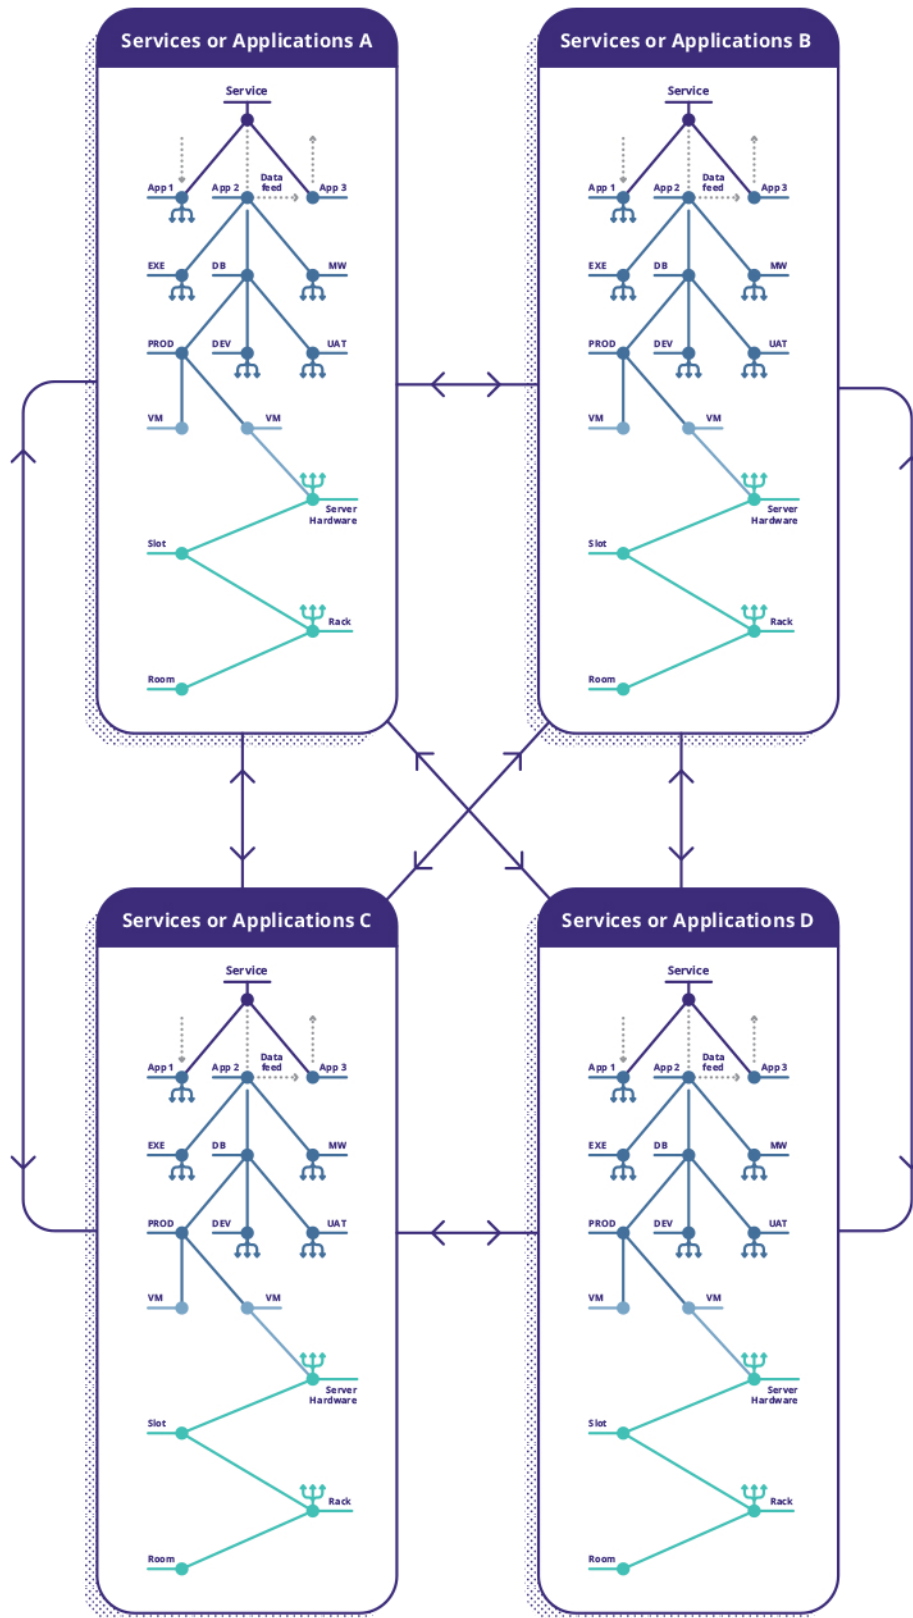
Services or Applications A

Service

App 1 App 2 Data feed App 3

EXE DB MW

PROD DEV UAT

VM VM

Server Hardware

Slot

Rack

Room

Services or Applications B

Service

App 1 App 2 Data feed App 3

EXE DB MW

PROD DEV UAT

VM VM

Server Hardware

Slot

Rack

Room

Services or Applications C

Service

App 1 App 2 Data feed App 3

EXE DB MW

PROD DEV UAT

VM VM

Server Hardware

Slot

Rack

Room

Services or Applications D

Service

App 1 App 2 Data feed App 3

EXE DB MW

PROD DEV UAT

VM VM

Server Hardware

Slot

Rack

Room